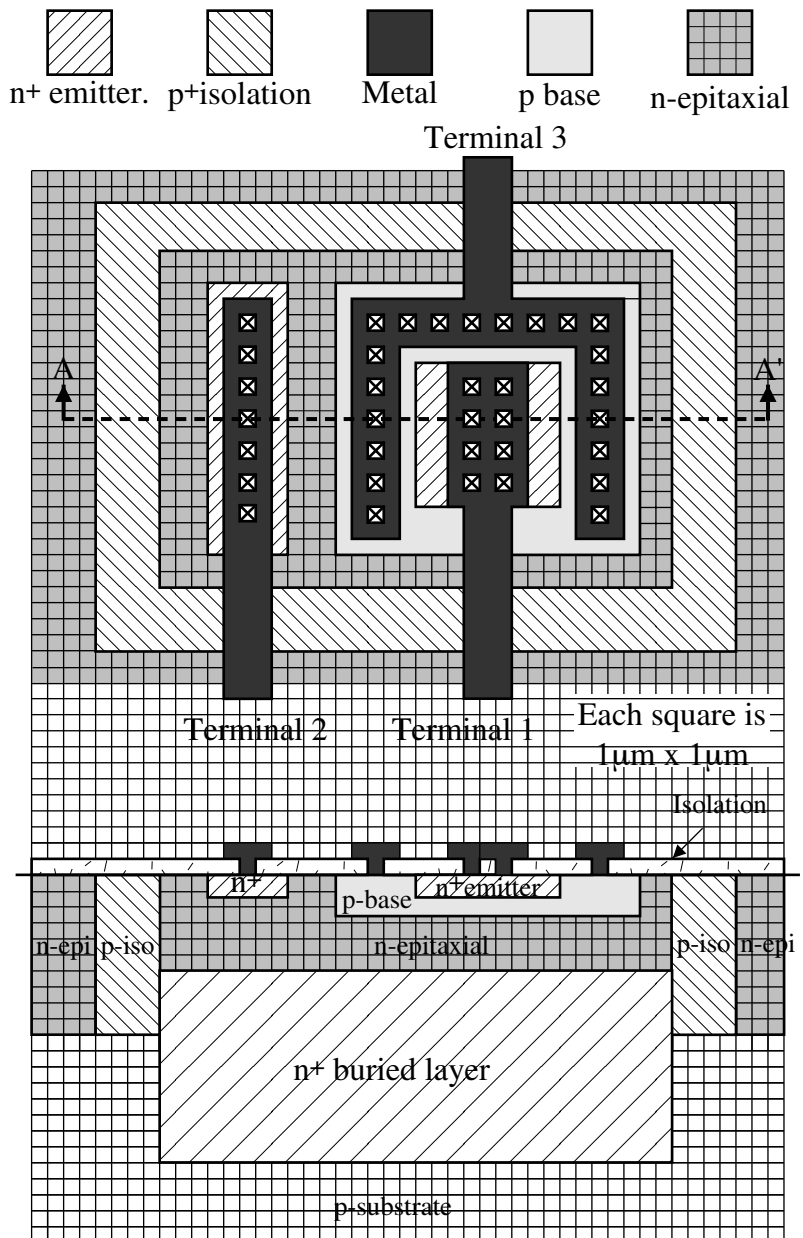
n+ emitter. p+isolation Metal p base n-epitaxial

Terminal 3

A

A'

Terminal 2 Terminal 1

Each square is 1μm x 1μm

Isolation

n+

p-base

n+emitter

n-epi p-iso

n-epitaxial

p-iso n-epi

n+ buried layer

p-substrate